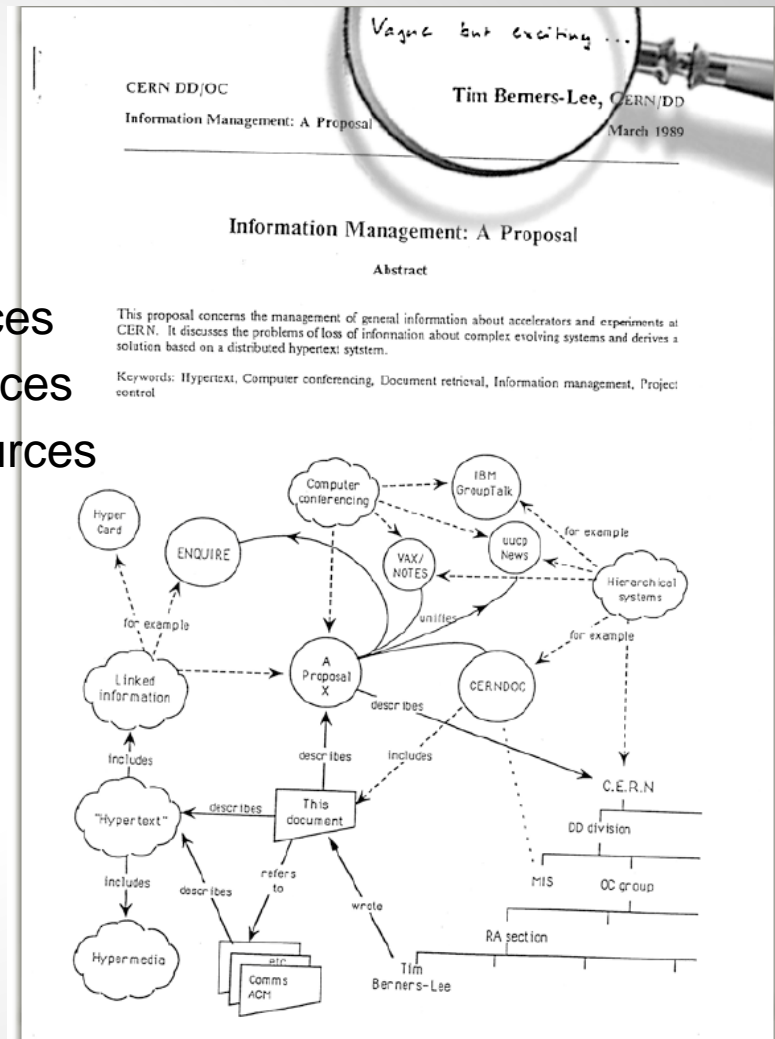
ces
ces
urces

Vague but exciting ...

CERN DD/OC

Tim Bemers-Lee, CERN/DD

Information Management: A Proposal

March 1989

Information Management: A Proposal

Abstract

This proposal concerns the management of general information about accelerators and experiments at CERN. It discusses the problems of loss of infonnation about complex evolving systems and derives a solution based on a distributed hypertext sytstem.

Keywords: Hypertext, Computer conferencing, Document retrieval, Information management, Project control

Computer conferencing

IBM GroupTalk

Hyper Card

ENQUIRE

for example

uucp News

VAX/ NOTES

Hierarchical systems

for example

unifies

for example

Linked information

A Proposal X

CERNDOC

describes

includes

describes

includes

C.E.R.N

describes

"Hypertext"

This document

DD division

includes

describes

refers to

MIS

OC group

wrote

RA section

Hypermedia

etc

Comms ACM

Tim Berners-Lee